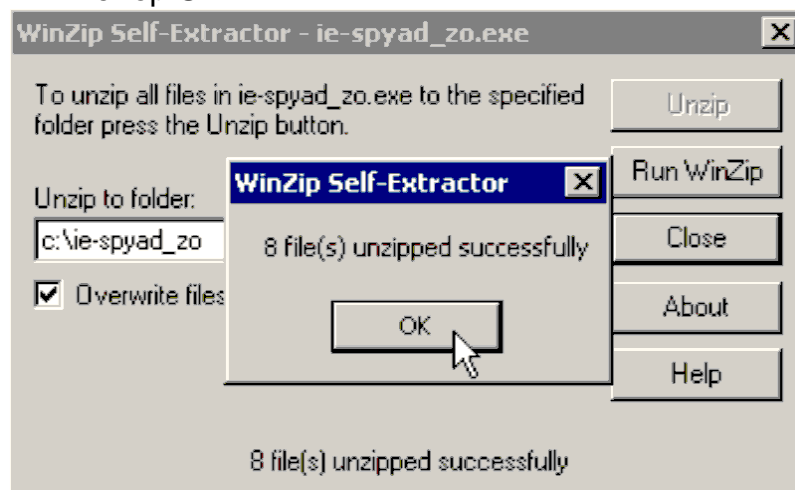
WinZip Self-Extractor - ie-spyad_zo.exe

To unzip all files in ie-spyad_zo.exe to the specified folder press the Unzip button.

Unzip

Run WinZip

Unzip to folder:

c:\ie-spyad_zo

Overwrite files

Close

About

Help

WinZip Self-Extractor

8 file(s) unzipped successfully

OK

8 file(s) unzipped successfully